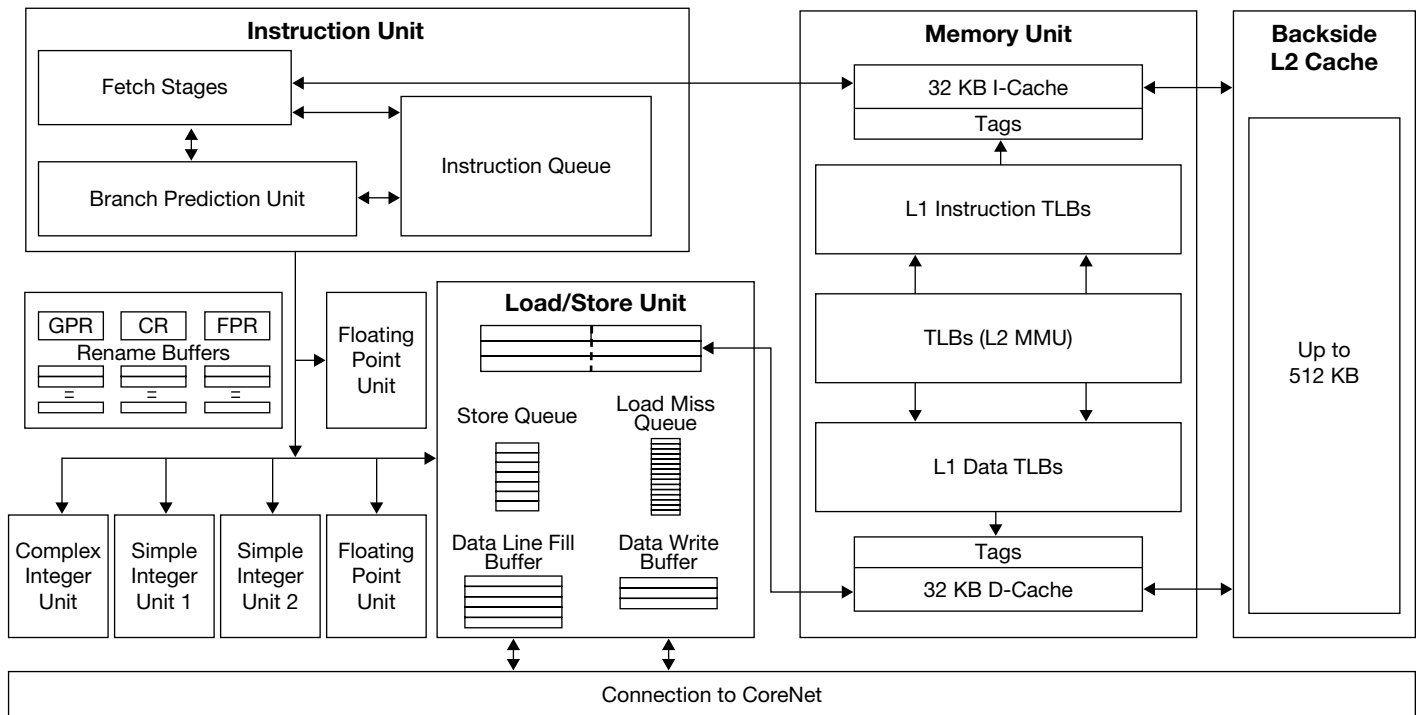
Instruction Unit

Fetch Stages

Instruction Queue

Branch Prediction Unit

Memory Unit

32 KB I-Cache

Tags

L1 Instruction TLBs

TLBs (L2 MMU)

L1 Data TLBs

Tags

32 KB D-Cache

Backside L2 Cache

Up to 512 KB

GPR CR FPR

Rename Buffers

=
=
=

Floating Point Unit

Load/Store Unit

Store Queue

Load Miss Queue

Data Line Fill Buffer

Data Write Buffer

Complex Integer Unit

Simple Integer Unit 1

Simple Integer Unit 2

Floating Point Unit

Connection to CoreNet